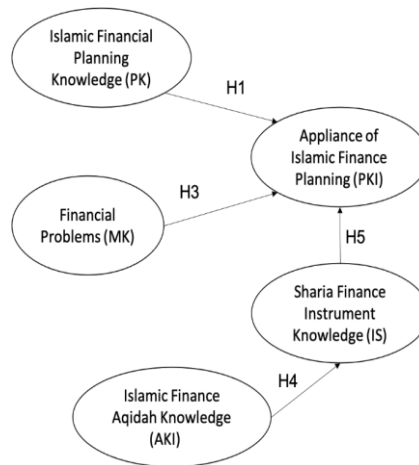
Islamic Financial Planning Knowledge (PK)

H1

Appliance of Islamic Finance Planning (PKI)

H3

Financial Problems (MK)

H5

Sharia Finance Instrument Knowledge (IS)

H4

Islamic Finance Aqidah Knowledge (AKI)